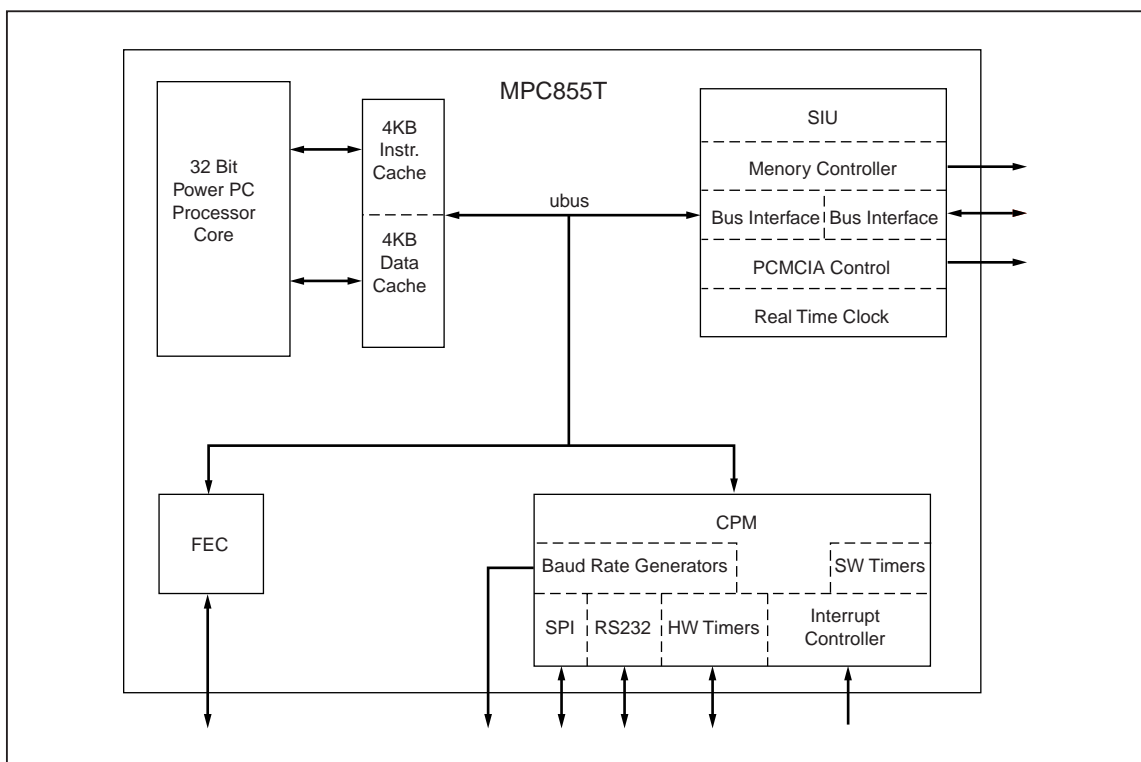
MPC855T

32 Bit Power PC Processor Core

4KB Instr. Cache

4KB Data Cache

ubus

SIU

Menory Controller

Bus Interface

Bus Interface

PCMCIA Control

Real Time Clock

FEC

CPM

Baud Rate Generators

SW Timers

SPI

RS232

HW Timers

Interrupt Controller